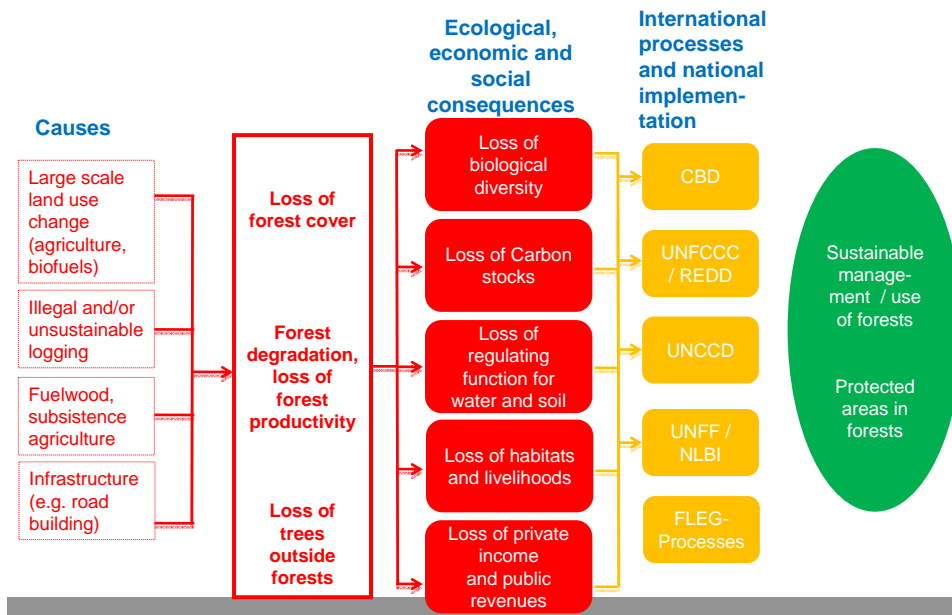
Causes

Large scale land use change (agriculture, biofuels)

Illegal and/or unsustainable logging

Fuelwood, subsistence agriculture

Infrastructure (e.g. road building)

Loss of forest cover

Forest degradation, loss of forest productivity

Loss of trees outside forests

Ecological, economic and social consequences

Loss of biological diversity

Loss of Carbon stocks

Loss of regulating function for water and soil

Loss of habitats and livelihoods

Loss of private income and public revenues

International processes and national implementation

CBD

UNFCCC / REDD

UNCCD

UNFF / NLBI

FLEG-Processes

Sustainable management / use of forests

Protected areas in forests